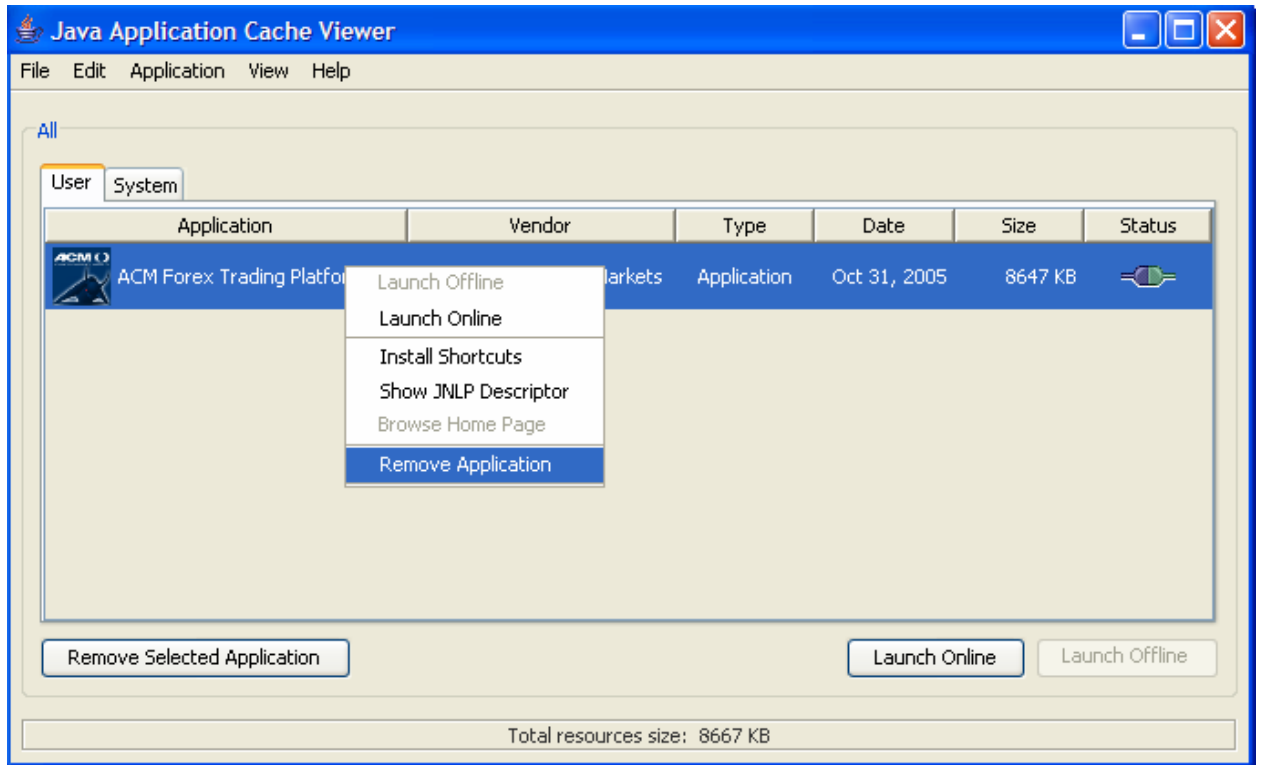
Java Application Cache Viewer

File Edit Application View Help

All

User System

| Application | Vendor | Type | Date | Size | Status |
|---|---|---|---|---|---|
| ACM Forex Trading Platfo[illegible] | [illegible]larkets | Application | Oct 31, 2005 | 8647 KB | |

ACM

Launch Offline
Launch Online
Install Shortcuts
Show JNLP Descriptor
Browse Home Page
Remove Application

Remove Selected Application

Launch Online

Launch Offline

Total resources size: 8667 KB